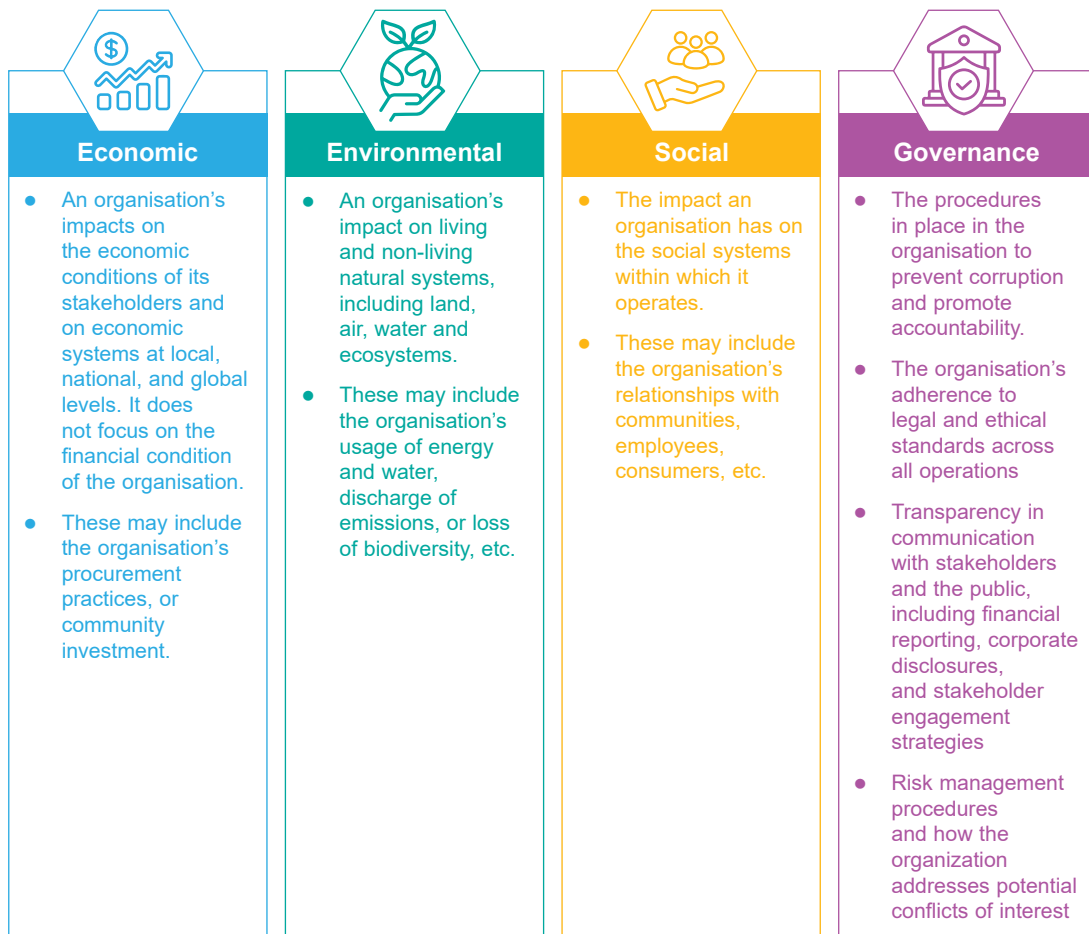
Economic

- An organisation's impacts on the economic conditions of its stakeholders and on economic systems at local, national, and global levels. It does not focus on the financial condition of the organisation.
- These may include the organisation's procurement practices, or community investment.

Environmental

- An organisation's impact on living and non-living natural systems, including land, air, water and ecosystems.
- These may include the organisation's usage of energy and water, discharge of emissions, or loss of biodiversity, etc.

Social

- The impact an organisation has on the social systems within which it operates.
- These may include the organisation's relationships with communities, employees, consumers, etc.

Governance

- The procedures in place in the organisation to prevent corruption and promote accountability.
- The organisation's adherence to legal and ethical standards across all operations
- Transparency in communication with stakeholders and the public, including financial reporting, corporate disclosures, and stakeholder engagement strategies
- Risk management procedures and how the organization addresses potential conflicts of interest